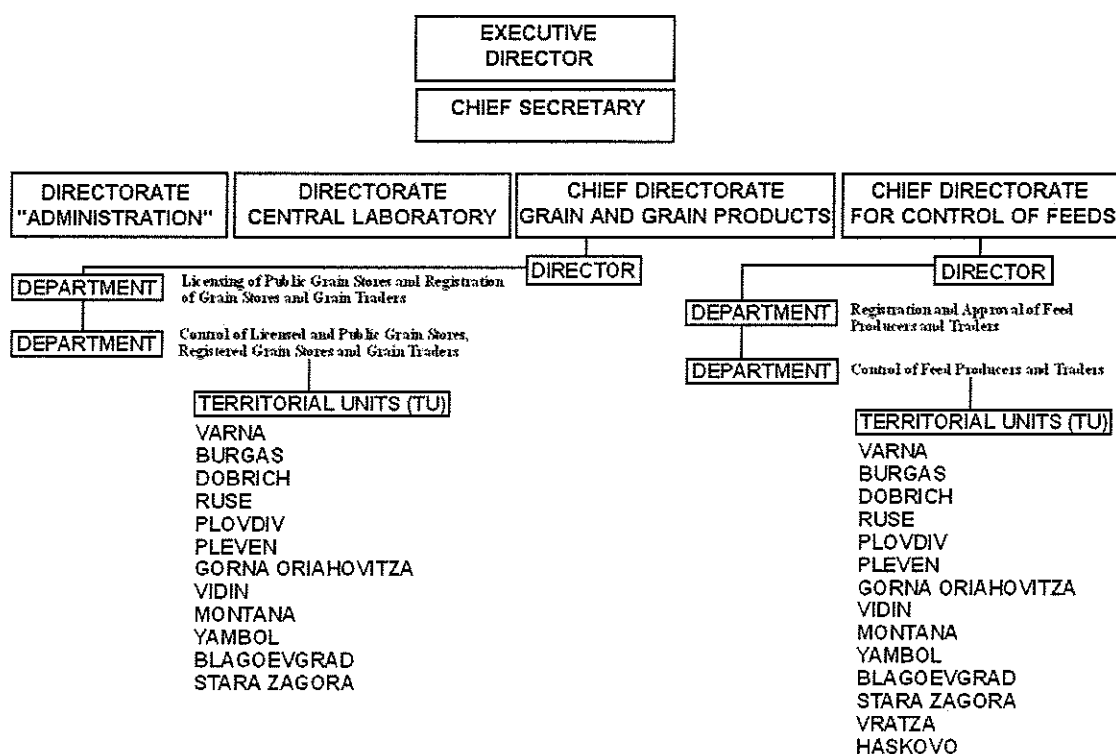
EXECUTIVE DIRECTOR

CHIEF SECRETARY

DIRECTORATE "ADMINISTRATION"

DIRECTORATE CENTRAL LABORATORY

CHIEF DIRECTORATE GRAIN AND GRAIN PRODUCTS

CHIEF DIRECTORATE FOR CONTROL OF FEEDS

DIRECTOR

DEPARTMENT Licensing of Public Grain Stores and Registration of Grain Stores and Grain Traders

DEPARTMENT Control of Licensed and Public Grain Stores, Registered Grain Stores and Grain Traders

TERRITORIAL UNITS (TU)
VARNA
BURGAS
DOBRICH
RUSE
PLOVDIV
PLEVEN
GORNA ORIAHOVITZA
VIDIN
MONTANA
YAMBOL
BLAGOEVGRAD
STARA ZAGORA

DIRECTOR

DEPARTMENT Registration and Approval of Feed Producers and Traders

DEPARTMENT Control of Feed Producers and Traders

TERRITORIAL UNITS (TU)
VARNA
BURGAS
DOBRICH
RUSE
PLOVDIV
PLEVEN
GORNA ORIAHOVITZA
VIDIN
MONTANA
YAMBOL
BLAGOEVGRAD
STARA ZAGORA
VRATZA
HASKOVO